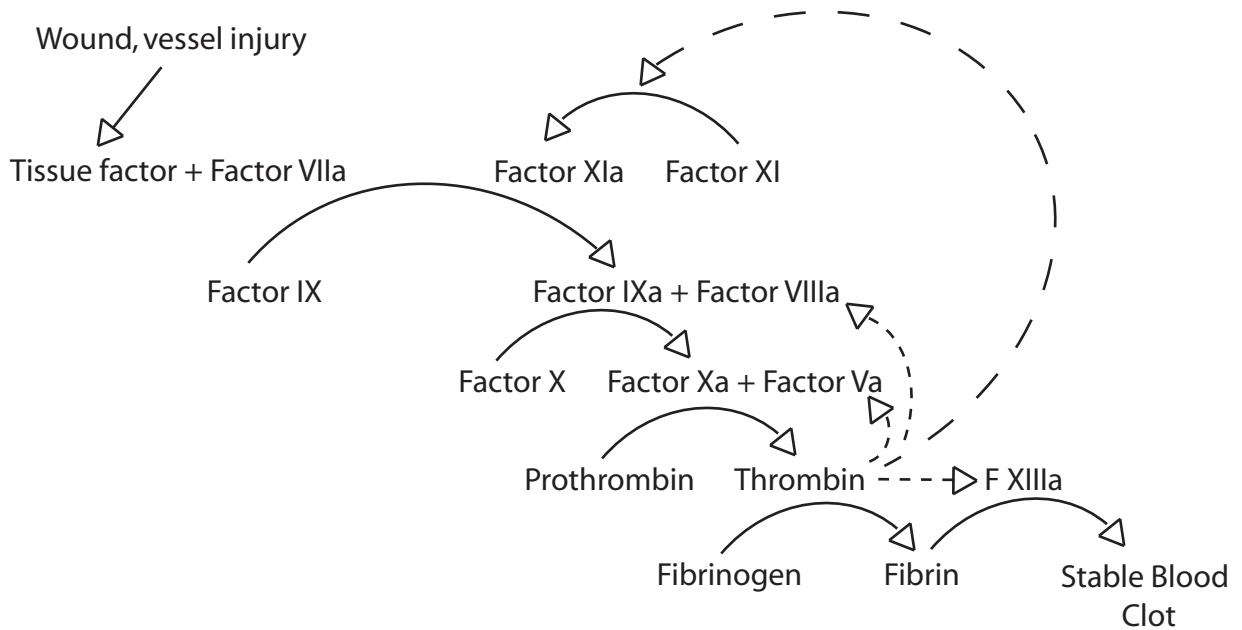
Wound, vessel injury

Tissue factor + Factor VIIa

Factor XIa

Factor XI

Factor IX

Factor IXa + Factor VIIIa

Factor X

Factor Xa + Factor Va

Prothrombin

Thrombin

F XIIIa

Fibrinogen

Fibrin

Stable Blood Clot